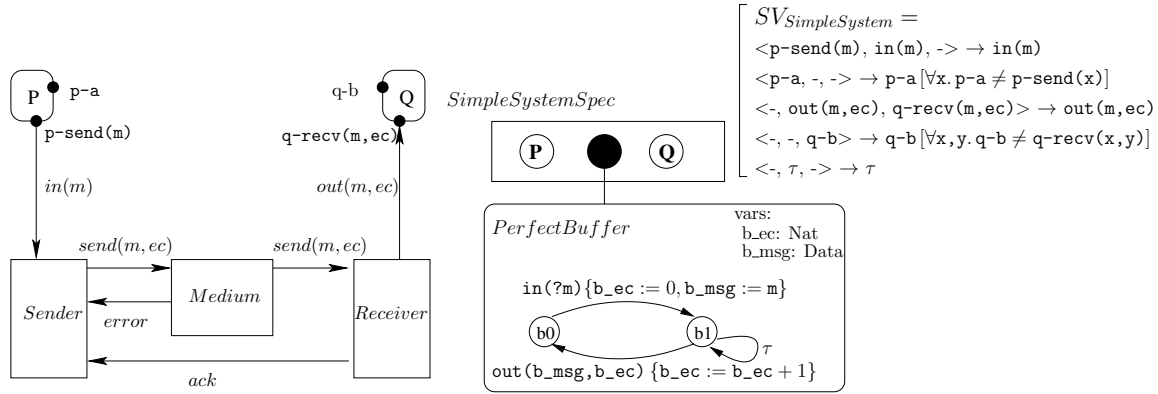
P p-a
p-send(m)
$in(m)$
q-b Q
q-recv(m,ec)
$out(m, ec)$
$send(m, ec)$
$send(m, ec)$
Sender
Medium
error
Receiver
ack

SimpleSystemSpec
P
Q

PerfectBuffer
vars:
b_ec: Nat
b_msg: Data
in(?m){b_ec := 0, b_msg := m}
b0
b1
$\tau$
out(b_msg,b_ec) {b_ec := b_ec + 1}

$SV_{SimpleSystem}$ =
<p-send(m), in(m), -> → in(m)
<p-a, -, -> → p-a [∀x. p-a ≠ p-send(x)]
<-, out(m,ec), q-recv(m,ec)> → out(m,ec)
<-, -, q-b> → q-b [∀x, y. q-b ≠ q-recv(x,y)]
<-, $\tau$, -> → $\tau$